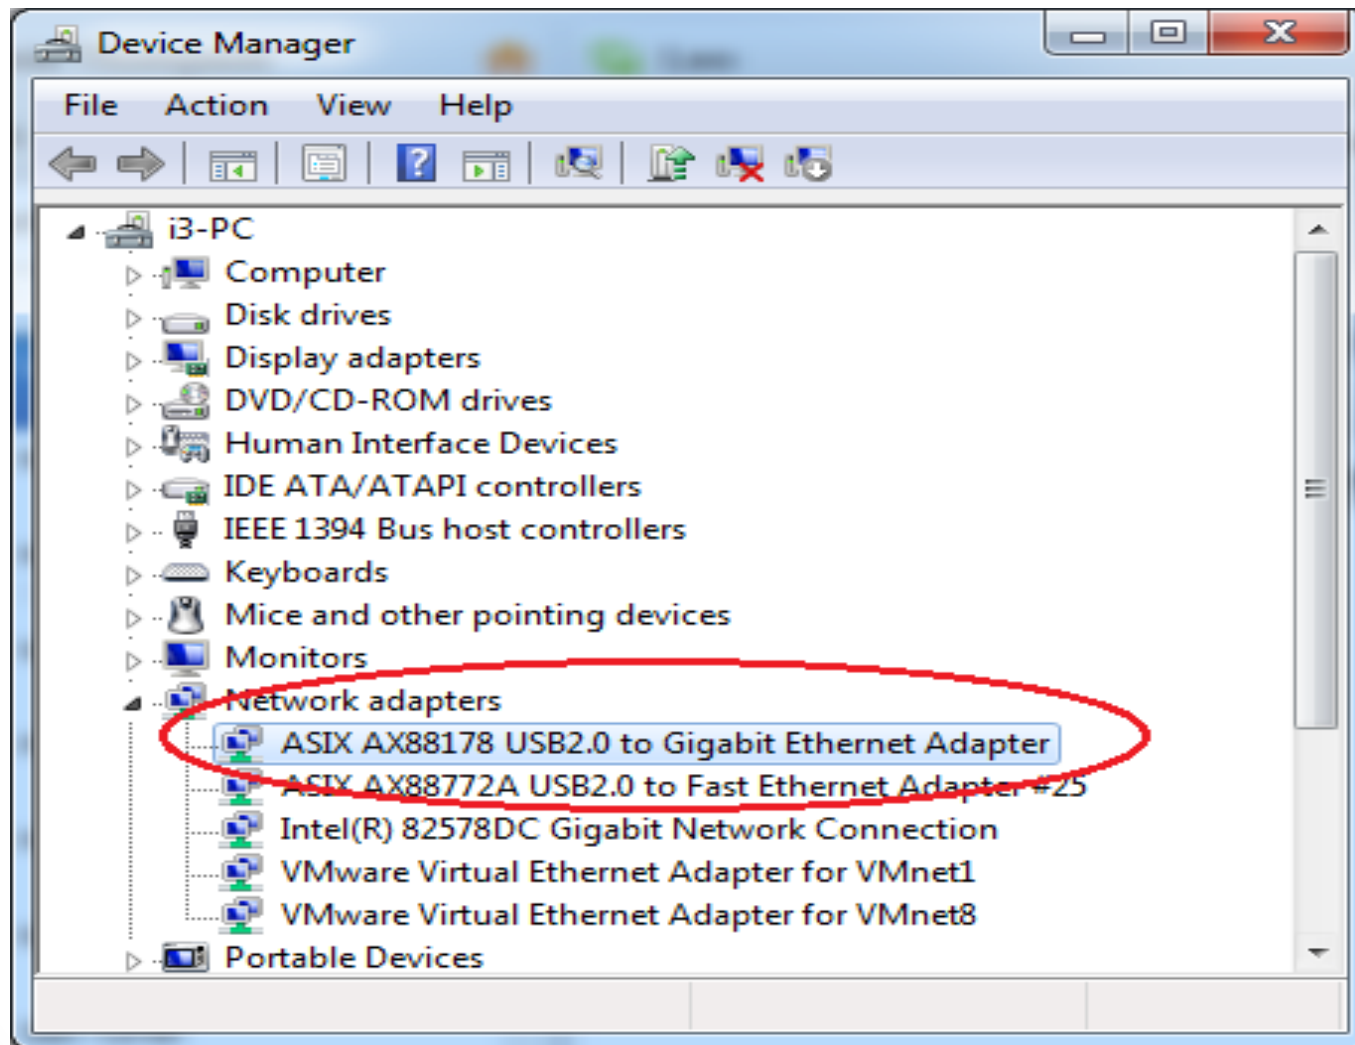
Device Manager

File Action View Help

i3-PC
Computer
Disk drives
Display adapters
DVD/CD-ROM drives
Human Interface Devices
IDE ATA/ATAPI controllers
IEEE 1394 Bus host controllers
Keyboards
Mice and other pointing devices
Monitors
Network adapters
ASIX AX88178 USB2.0 to Gigabit Ethernet Adapter
ASIX AX88772A USB2.0 to Fast Ethernet Adapter #25
Intel(R) 82578DC Gigabit Network Connection
VMware Virtual Ethernet Adapter for VMnet1
VMware Virtual Ethernet Adapter for VMnet8
Portable Devices